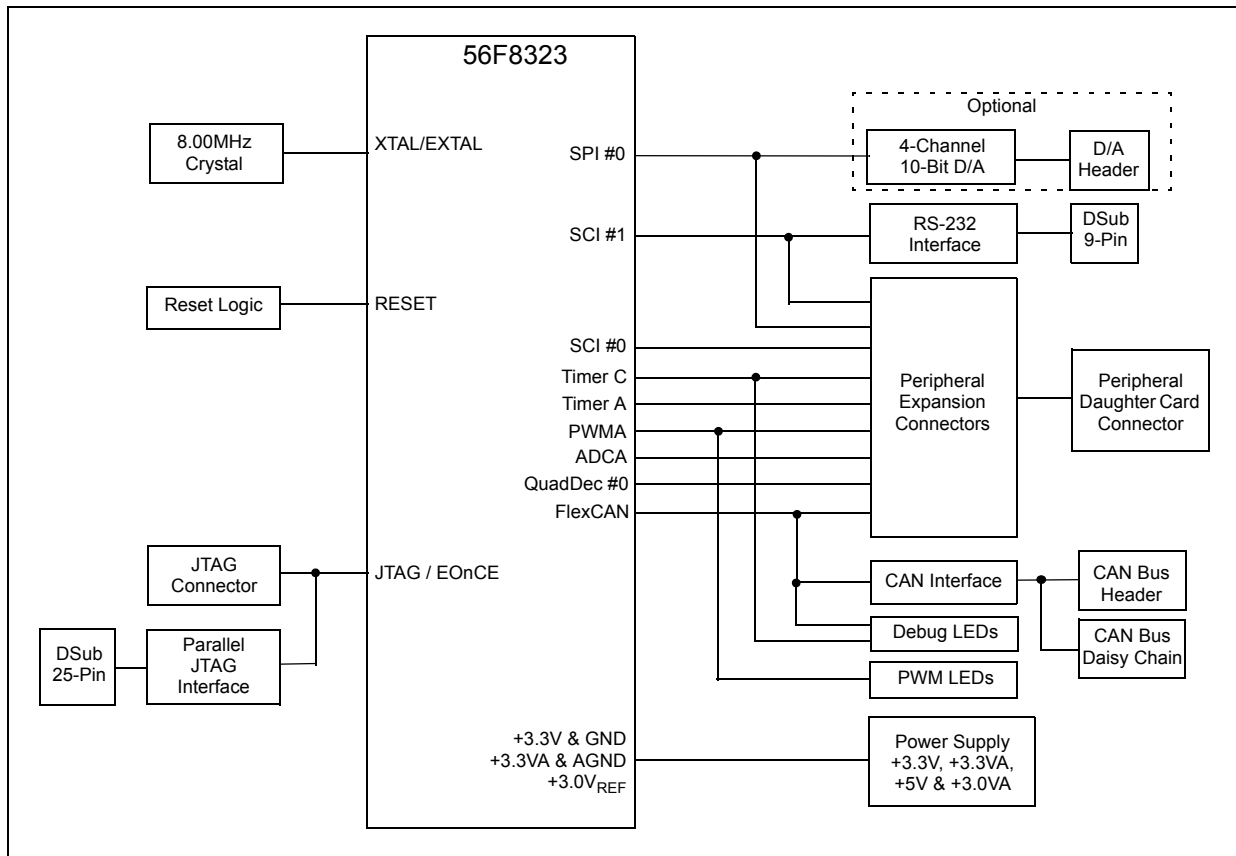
56F8323

8.00MHz Crystal

XTAL/EXTAL

Reset Logic

RESET

JTAG Connector

DSub 25-Pin

Parallel JTAG Interface

JTAG / EOnCE

SPI #0

SCI #1

SCI #0

Timer C

Timer A

PWMA

ADCA

QuadDec #0

FlexCAN

+3.3V & GND
+3.3VA & AGND
+3.0V$_{REF}$

Optional

4-Channel 10-Bit D/A

D/A Header

RS-232 Interface

DSub 9-Pin

Peripheral Expansion Connectors

Peripheral Daughter Card Connector

CAN Interface

CAN Bus Header

CAN Bus Daisy Chain

Debug LEDs

PWM LEDs

Power Supply +3.3V, +3.3VA, +5V & +3.0VA